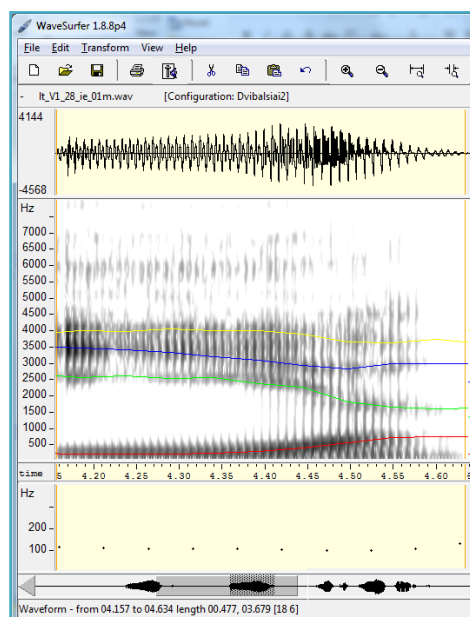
WaveSurfer 1.8.8p4

File Edit Transform View Help

- lt_V1_28_ie_01m.wav [Configuration: Dvibalsiai2]

4144

-4568

Hz
7000
6500
6000
5500
5000
4500
4000
3500
3000
2500
2000
1500
1000
500

time 5 4.20 4.25 4.30 4.35 4.40 4.45 4.50 4.55 4.60

Hz
200
100

Waveform - from 04.157 to 04.634 length 00.477, 03.679 [18 6]